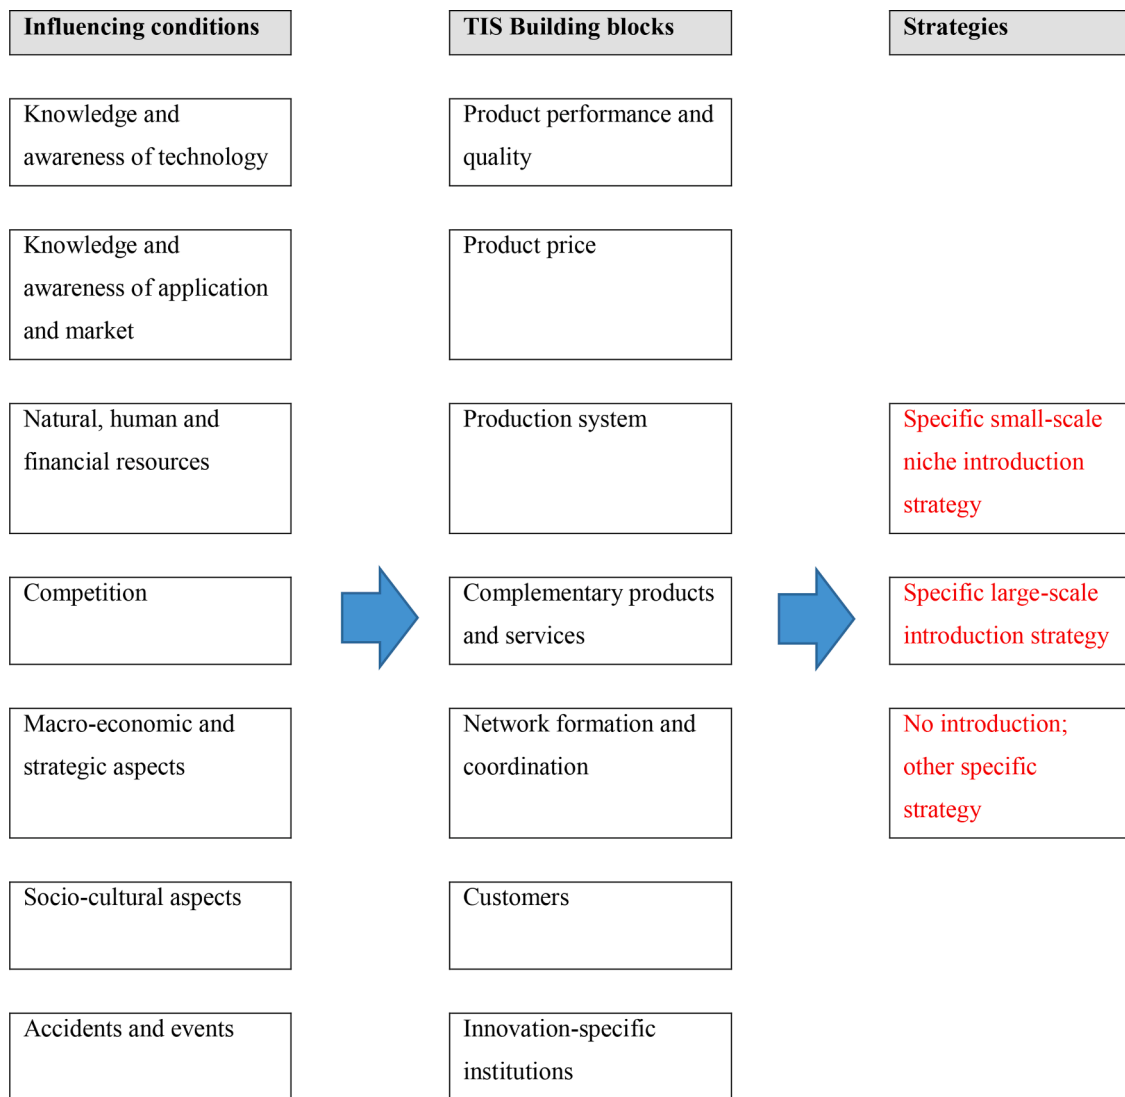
Influencing conditions

Knowledge and awareness of technology

Knowledge and awareness of application and market

Natural, human and financial resources

Competition

Macro-economic and strategic aspects

Socio-cultural aspects

Accidents and events

TIS Building blocks

Product performance and quality

Product price

Production system

Complementary products and services

Network formation and coordination

Customers

Innovation-specific institutions

Strategies

Specific small-scale niche introduction strategy

Specific large-scale introduction strategy

No introduction; other specific strategy